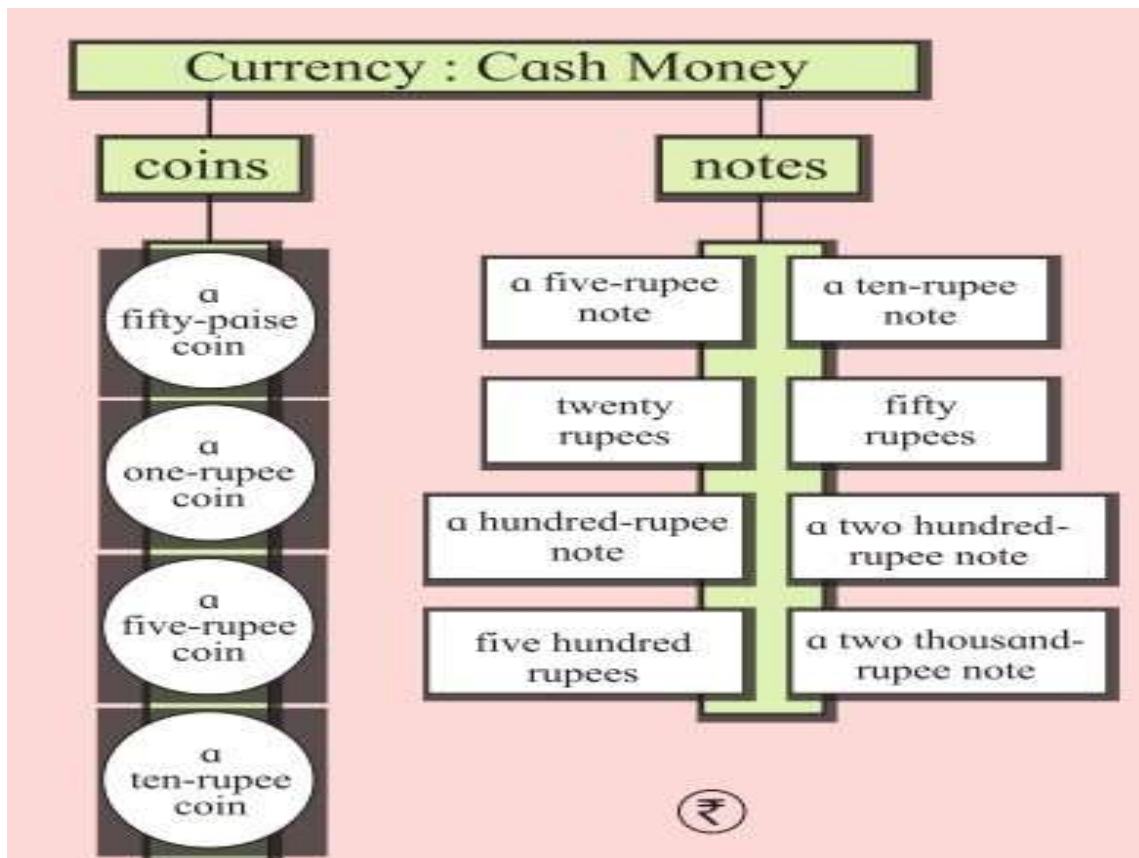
Currency : Cash Money

coins

a fifty-paise coin

a one-rupee coin

a five-rupee coin

a ten-rupee coin

notes

a five-rupee note

a ten-rupee note

twenty rupees

fifty rupees

a hundred-rupee note

a two hundred-rupee note

five hundred rupees

a two thousand-rupee note

₹